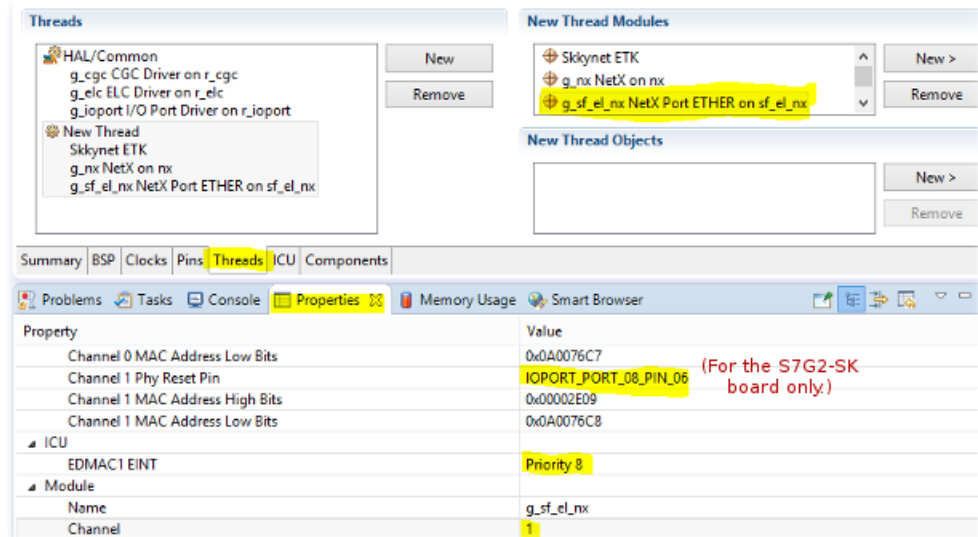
Threads

HAL/Common
g_cgc CGC Driver on r_cgc
g_elc ELC Driver on r_elc
g_ioport I/O Port Driver on r_ioport
New Thread
Skkynet ETK
g_nx NetX on nx
g_sf_el_nx NetX Port ETHER on sf_el_nx

New
Remove

New Thread Modules

Skkynet ETK
g_nx NetX on nx
g_sf_el_nx NetX Port ETHER on sf_el_nx

New >
Remove

New Thread Objects

New >
Remove

Summary | BSP | Clocks | Pins | Threads | ICU | Components

Problems | Tasks | Console | Properties | Memory Usage | Smart Browser

| Property | Value |
|---|---|
| Channel 0 MAC Address Low Bits | 0x0A0076C7 |
| Channel 1 Phy Reset Pin | IOPORT_PORT_08_PIN_06 |
| Channel 1 MAC Address High Bits | 0x00002E09 |
| Channel 1 MAC Address Low Bits | 0x0A0076C8 |
| ICU | |
| EDMAC1 EINT | Priority 8 |
| Module | |
| Name | g_sf_el_nx |
| Channel | 1 |

(For the S7G2-SK board only.)